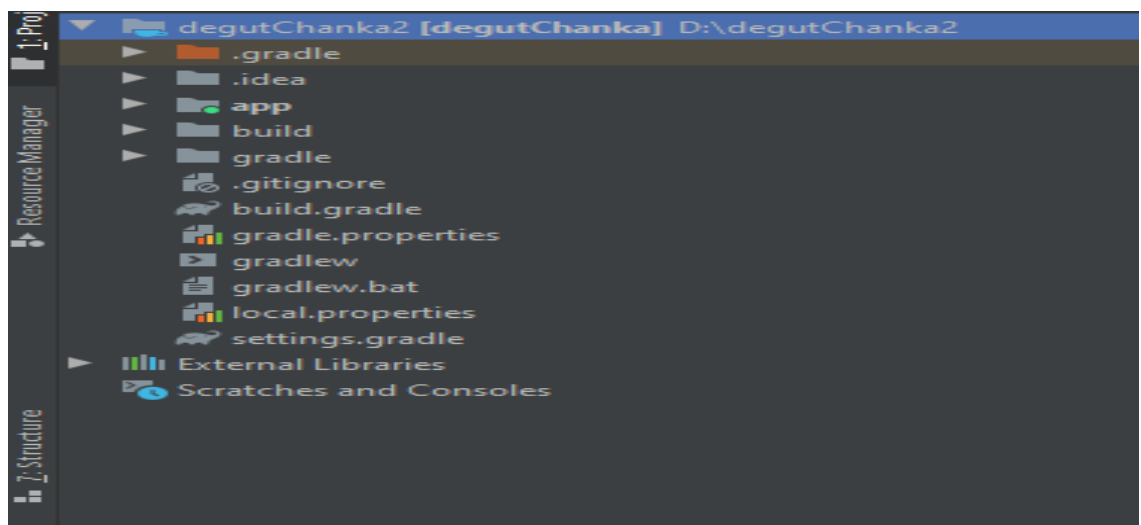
1: Proj
Resource Manager
7: Structure

degutChanka2 [degutChanka] D:\degutChanka2
.gradle
.idea
app
build
gradle
.gitignore
build.gradle
gradle.properties
gradlew
gradlew.bat
local.properties
settings.gradle
External Libraries
Scratches and Consoles